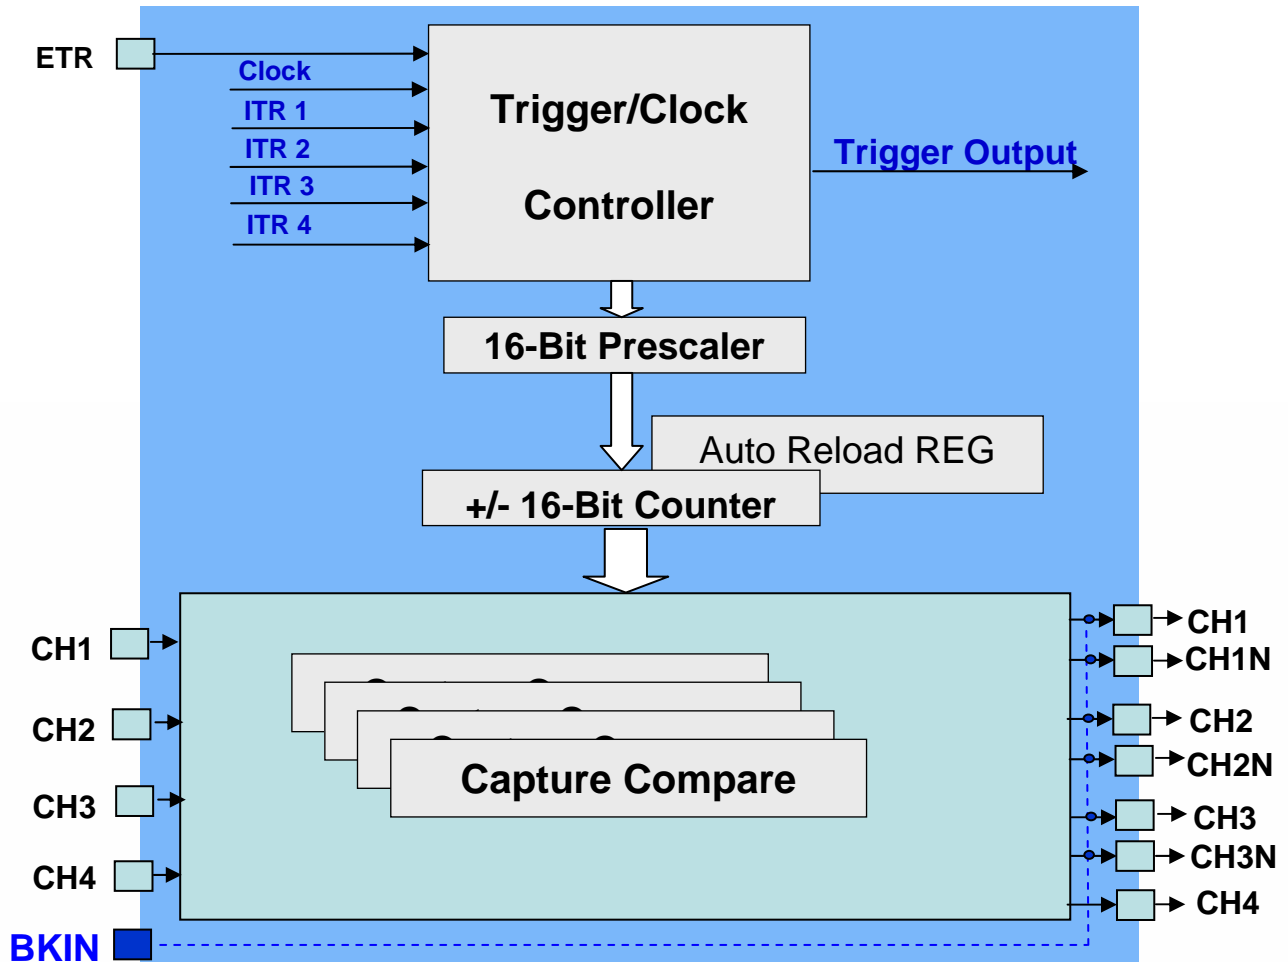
ETR

Clock

ITR 1

ITR 2

ITR 3

ITR 4

Trigger/Clock

Controller

Trigger Output

16-Bit Prescaler

Auto Reload REG

+/- 16-Bit Counter

CH1

CH2

CH3

CH4

Capture Compare

CH1

CH1N

CH2

CH2N

CH3

CH3N

CH4

BKIN